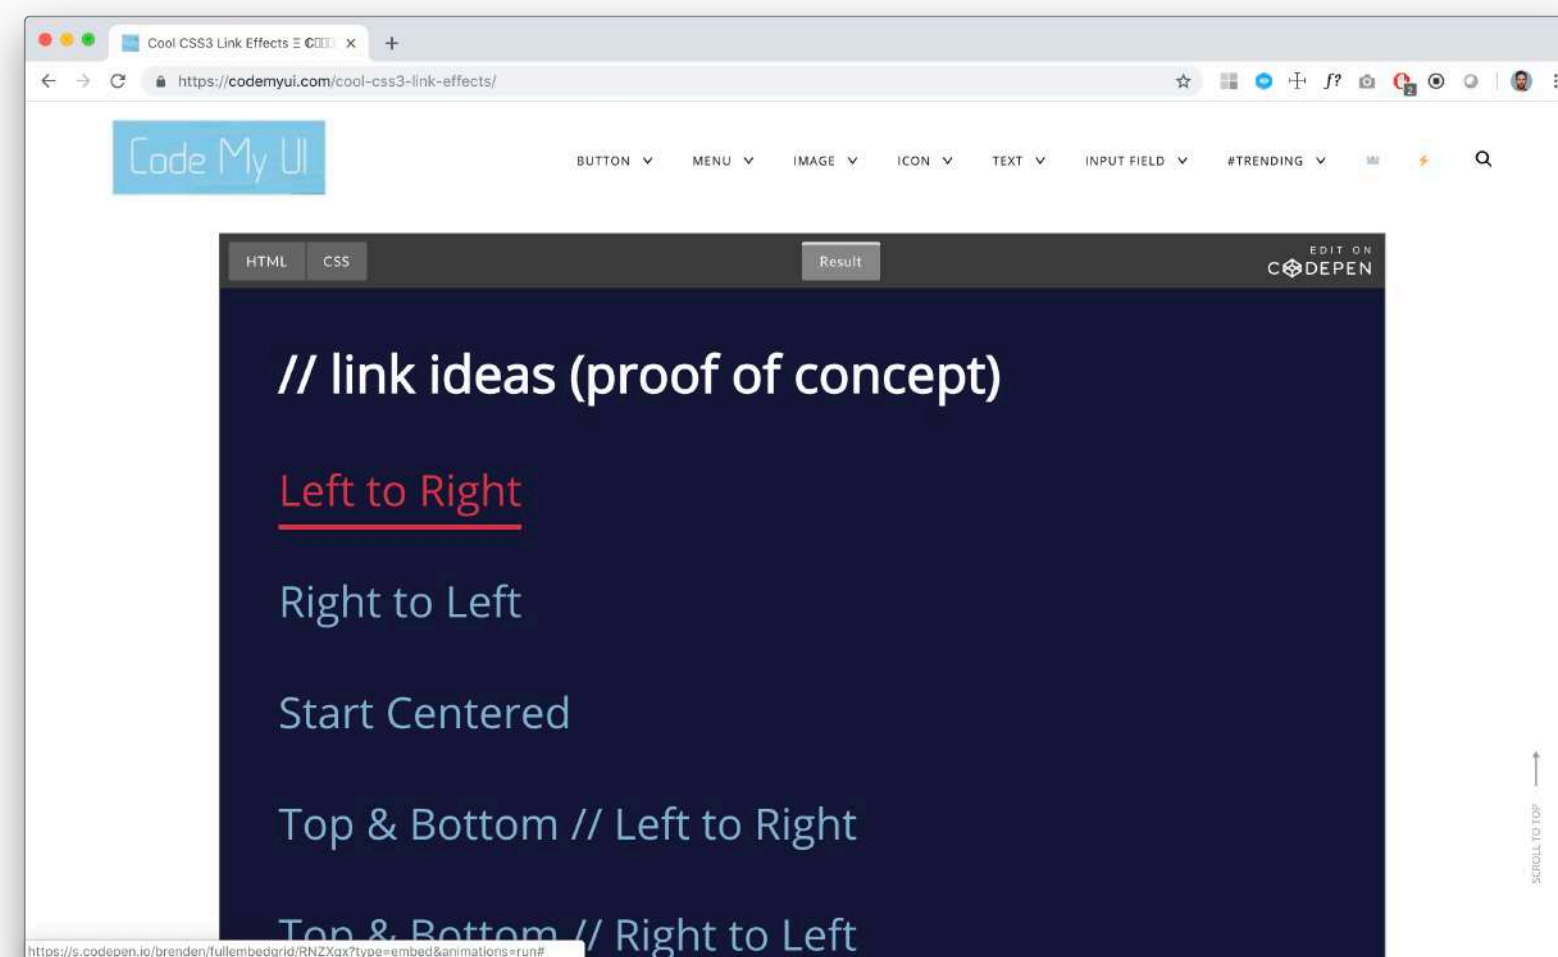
Cool CSS3 Link Effects Ξ C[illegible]

https://codemyui.com/cool-css3-link-effects/

Code My UI

BUTTON MENU IMAGE ICON TEXT INPUT FIELD #TRENDING

HTML CSS Result EDIT ON CODEPEN

// link ideas (proof of concept)

Left to Right

Right to Left

Start Centered

Top & Bottom // Left to Right

Top & Bottom // Right to Left

https://s.codepen.io/brenden/fullembedgrid/RNZXqx?type=embed&animations=run#

SCROLL TO TOP